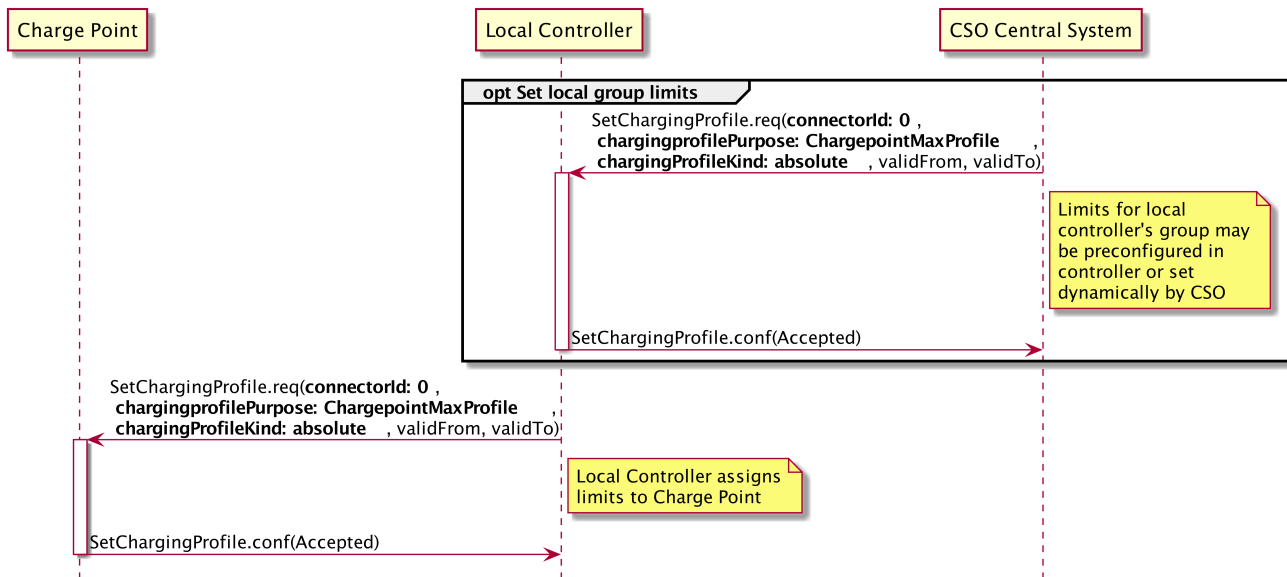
Charge Point

Local Controller

CSO Central System

opt Set local group limits

SetChargingProfile.req(**connectorId: 0** , **chargingprofilePurpose: ChargepointMaxProfile** , **chargingProfileKind: absolute** , validFrom, validTo)

Limits for local controller's group may be preconfigured in controller or set dynamically by CSO

SetChargingProfile.conf(Accepted)

SetChargingProfile.req(**connectorId: 0** , **chargingprofilePurpose: ChargepointMaxProfile** , **chargingProfileKind: absolute** , validFrom, validTo)

Local Controller assigns limits to Charge Point

SetChargingProfile.conf(Accepted)